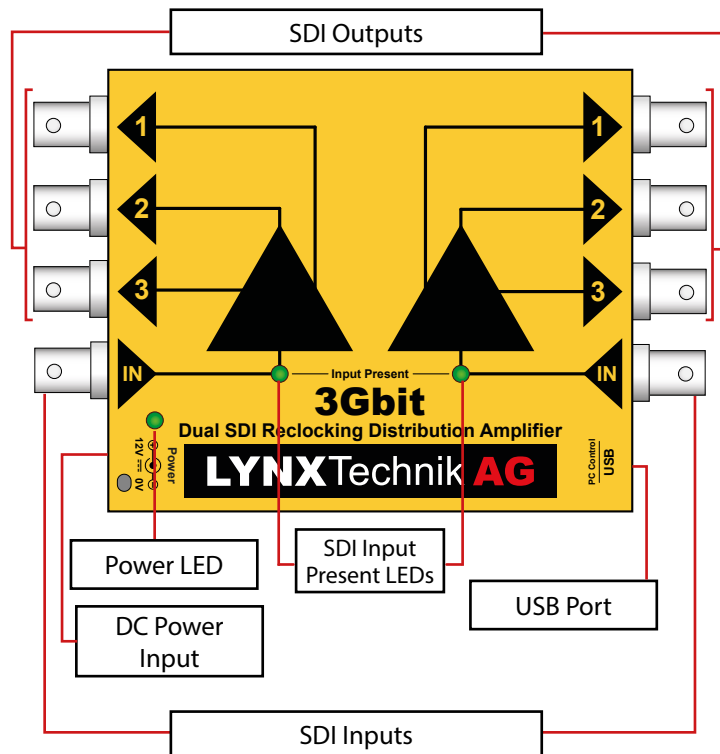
SDI Outputs

1
2
3
IN

1
2
3
IN

Input Present

3Gbit

Dual SDI Reclocking Distribution Amplifier

Power
12V ⎓ 0V

PC Control
USB

LYNXTechnik AG

Power LED

SDI Input Present LEDs

USB Port

DC Power Input

SDI Inputs